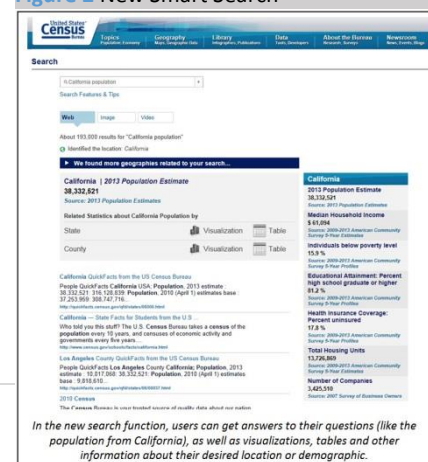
Figure 2 New Smart Search

United States Census Bureau

Topics Population, Economy | Geography Maps, Geographic Data | Library Infographics, Publications | Data Tools, Developers | About the Bureau Research, Surveys | Newsroom News, Events, Blogs

Search

california population

Search Features & Tips

Web | Image | Video

About 193,000 results for "California population"

Identified the location: California

▶ We found more geographies related to your search...

California | 2013 Population Estimate
38,332,521
Source: 2013 Population Estimates

Related Statistics about California Population by

| State | Visualization | Table |
|---|---|---|
| County | Visualization | Table |

California QuickFacts from the US Census Bureau
People QuickFacts California USA. Population, 2013 estimate: 38,332,521: 316,128,839 Population, 2010 (April 1) estimates base 37,253,959: 308,747,716.
http://quickfacts.census.gov/qfd/states/06000.html

California — State Facts for Students from the U.S. ...
Who told you this stuff? The U.S. Census Bureau takes a census of the population every 10 years, and censuses of economic activity and governments every five years ...
http://www.census.gov/schools/facts/california.html

Los Angeles County QuickFacts from the US Census Bureau
People QuickFacts Los Angeles County California; Population, 2013 estimate: 10,017,068: 38,332,521: Population, 2010 (April 1) estimates base: 9,818,610 ...
http://quickfacts.census.gov/qfd/states/06/06037.html

2010 Census
The Census Bureau is your trusted source of quality data about our nation

California
2013 Population Estimate
38,332,521
Source: 2013 Population Estimates

Median Household Income
$ 61,094
Source: 2009-2013 American Community Survey 5-Year Estimates

Individuals below poverty level
15.9 %
Source: 2009-2013 American Community Survey 5-Year Profiles

Educational Attainment: Percent high school graduate or higher
81.2 %
Source: 2009-2013 American Community Survey 5-Year Profiles

Health Insurance Coverage: Percent uninsured
17.8 %
Source: 2009-2013 American Community Survey 5-Year Profiles

Total Housing Units
13,726,865
Source: 2009-2013 American Community Survey 5-Year Estimates

Number of Companies
3,425,510
Source: 2007 Survey of Business Owners

In the new search function, users can get answers to their questions (like the population from California), as well as visualizations, tables and other information about their desired location or demographic.